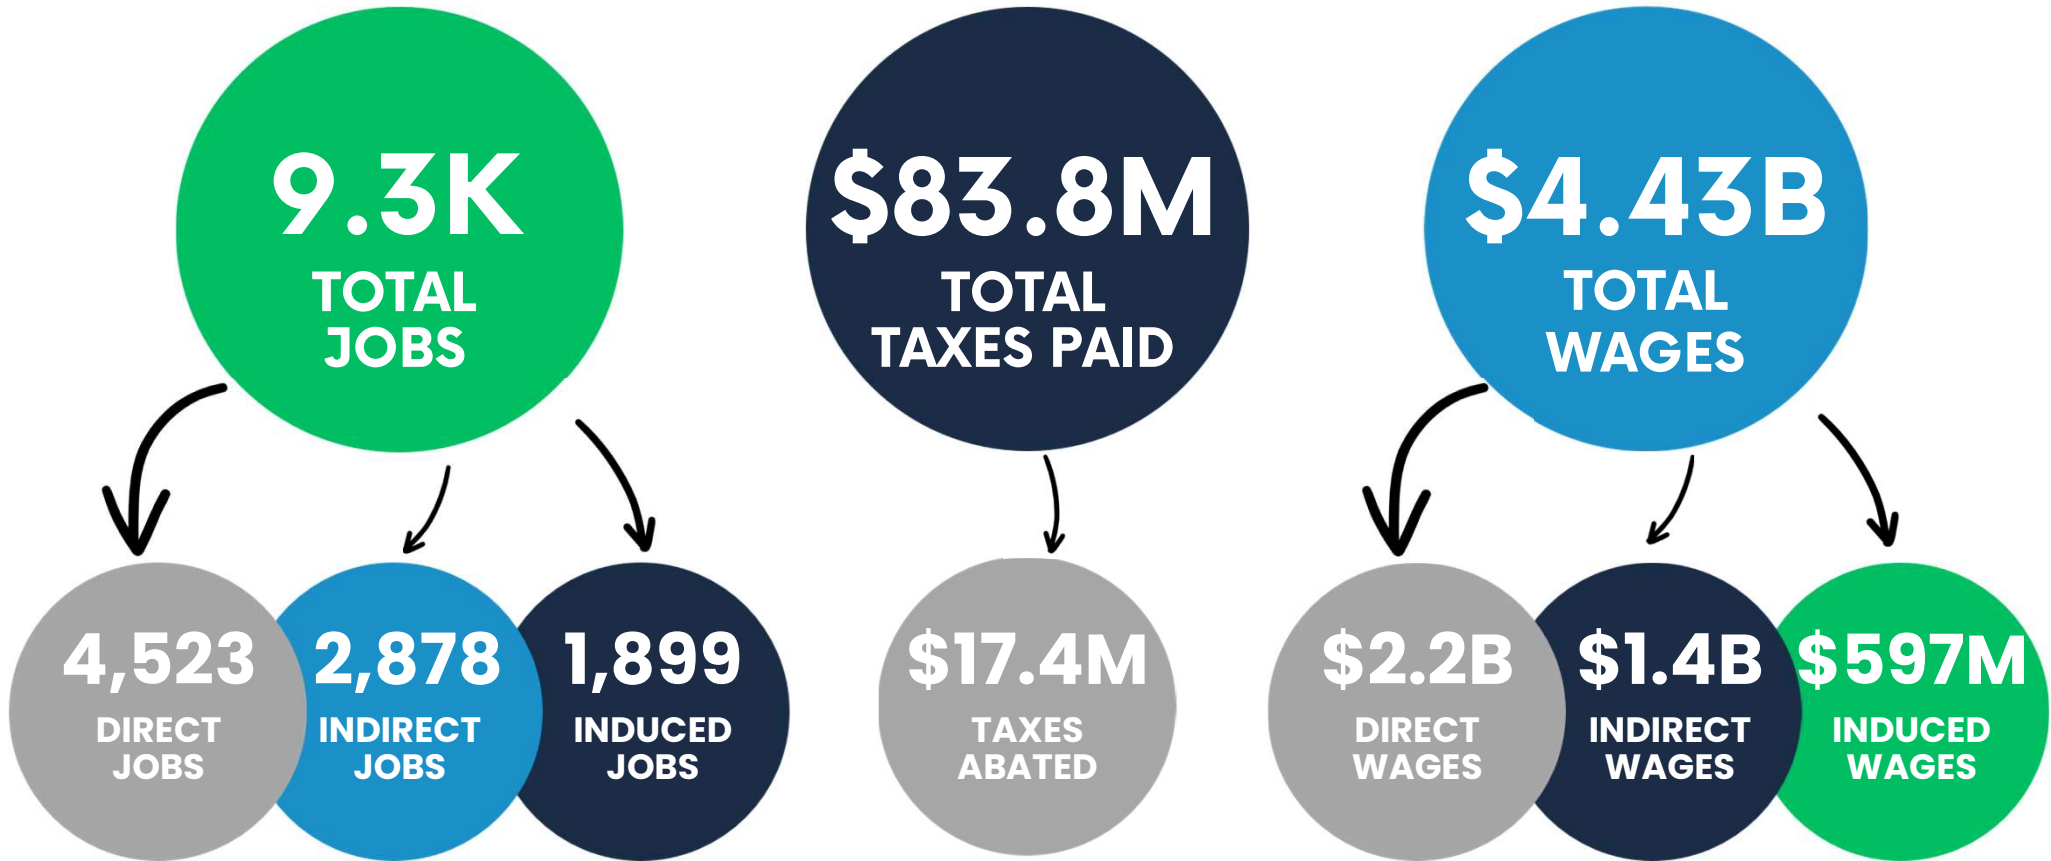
9.3K
TOTAL JOBS

4,523
DIRECT JOBS

2,878
INDIRECT JOBS

1,899
INDUCED JOBS

$83.8M
TOTAL TAXES PAID

$17.4M
TAXES ABATED

$4.43B
TOTAL WAGES

$2.2B
DIRECT WAGES

$1.4B
INDIRECT WAGES

$597M
INDUCED WAGES